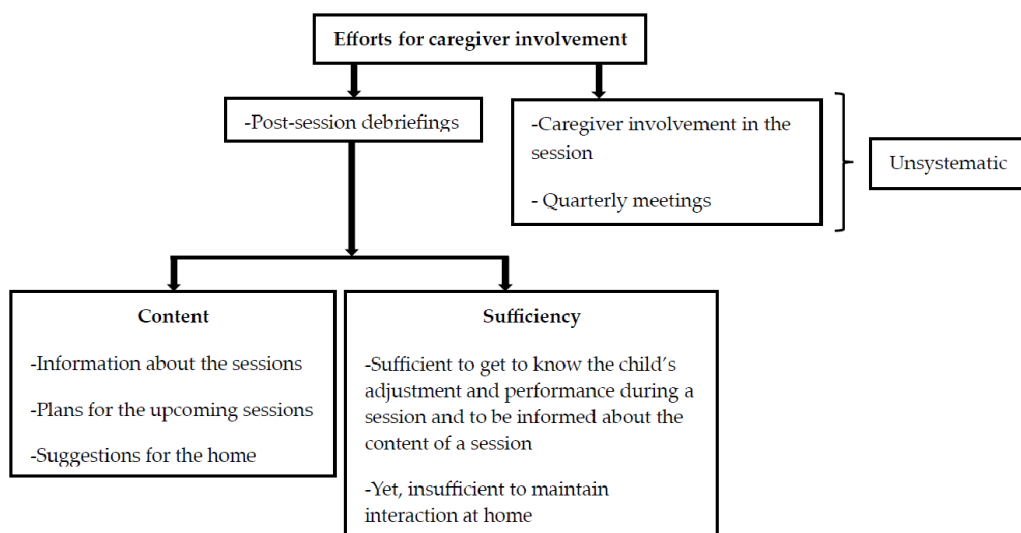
Efforts for caregiver involvement

-Post-session debriefings

-Caregiver involvement in the session

- Quarterly meetings

Unsystematic

Content

-Information about the sessions

-Plans for the upcoming sessions

-Suggestions for the home

Sufficiency

-Sufficient to get to know the child's adjustment and performance during a session and to be informed about the content of a session

-Yet, insufficient to maintain interaction at home